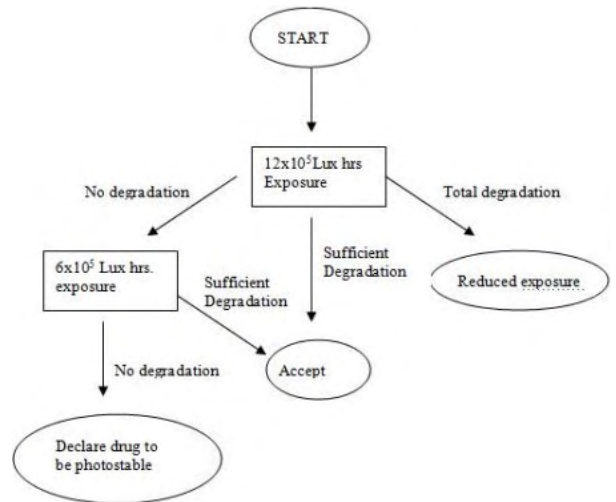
START

$12x10^5$Lux hrs Exposure

No degradation

Total degradation

Sufficient Degradation

$6x10^5$ Lux hrs. exposure

Sufficient Degradation

Reduced exposure

No degradation

Accept

Declare drug to be photostable